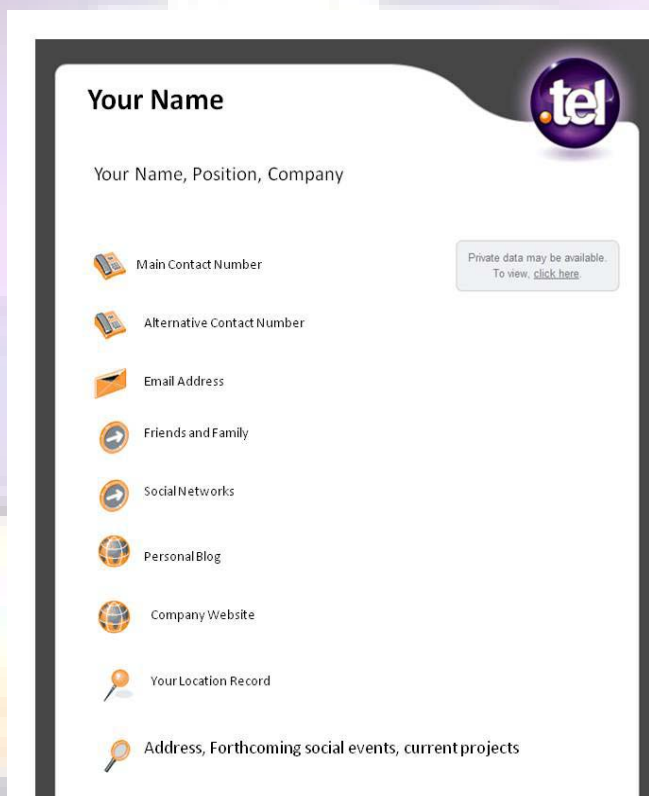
Your Name

.tel

Your Name, Position, Company

Main Contact Number

Private data may be available. To view, click here.

Alternative Contact Number

Email Address

Friends and Family

Social Networks

Personal Blog

Company Website

Your Location Record

Address, Forthcoming social events, current projects